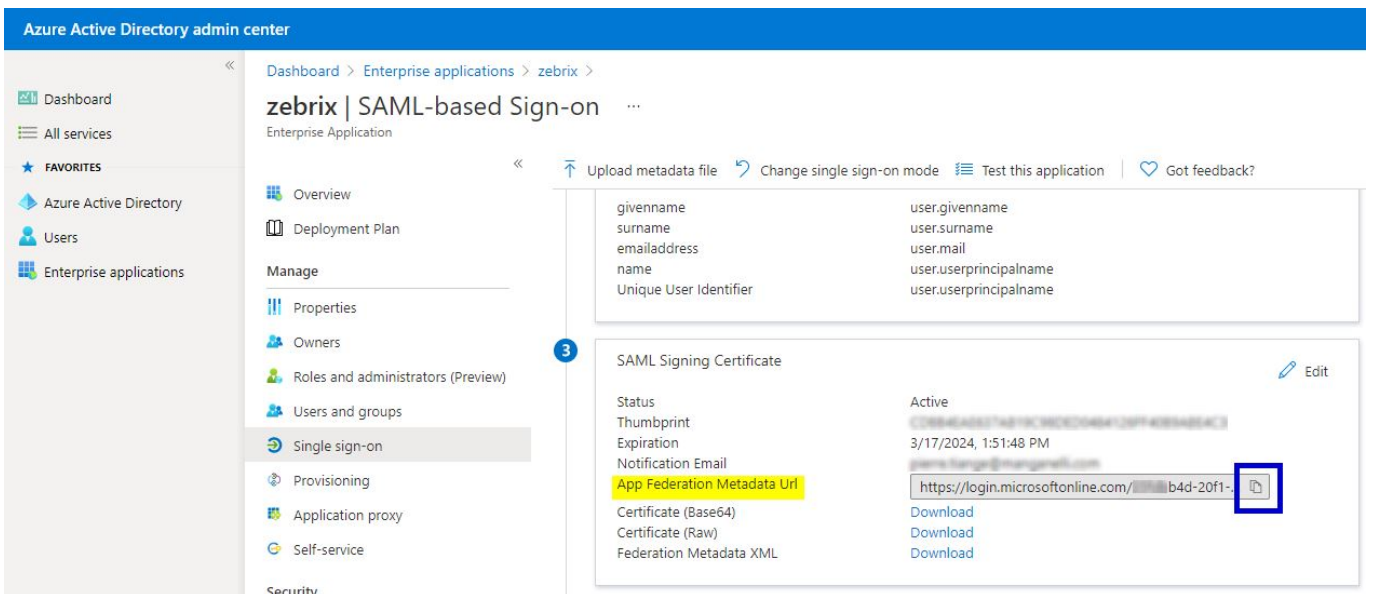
Azure Active Directory admin center

Dashboard
All services
FAVORITES
Azure Active Directory
Users
Enterprise applications

Dashboard > Enterprise applications > zebrix >

zebrix | SAML-based Sign-on ...
Enterprise Application

Overview
Deployment Plan
Manage
Properties
Owners
Roles and administrators (Preview)
Users and groups
Single sign-on
Provisioning
Application proxy
Self-service
Security

Upload metadata file   Change single sign-on mode   Test this application   Got feedback?

| | |
|---|---|
| givenname | user.givenname |
| surname | user.surname |
| emailaddress | user.mail |
| name | user.userprincipalname |
| Unique User Identifier | user.userprincipalname |

3

SAML Signing Certificate

Edit

| | |
|---|---|
| Status | Active |
| Thumbprint | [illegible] |
| Expiration | 3/17/2024, 1:51:48 PM |
| Notification Email | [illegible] |
| App Federation Metadata Url | https://login.microsoftonline.com/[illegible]b4d-20f1-... |
| Certificate (Base64) | Download |
| Certificate (Raw) | Download |
| Federation Metadata XML | Download |